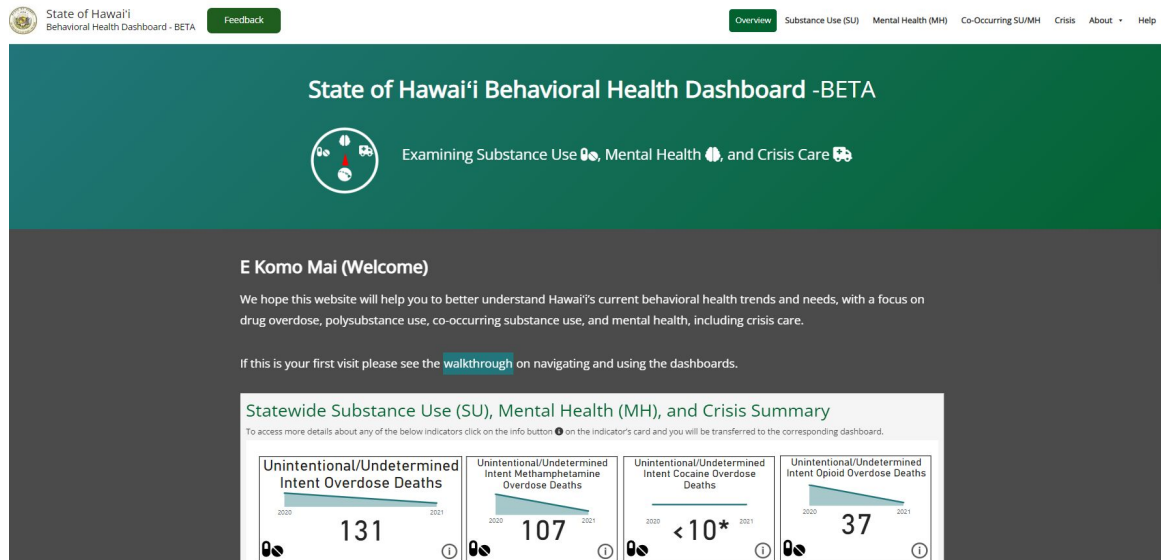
State of Hawai'i
Behavioral Health Dashboard - BETA

Feedback

Overview Substance Use (SU) Mental Health (MH) Co-Occurring SU/MH Crisis About Help

State of Hawaiʻi Behavioral Health Dashboard -BETA

Examining Substance Use, Mental Health, and Crisis Care

E Komo Mai (Welcome)

We hope this website will help you to better understand Hawai'i's current behavioral health trends and needs, with a focus on drug overdose, polysubstance use, co-occurring substance use, and mental health, including crisis care.

If this is your first visit please see the walkthrough on navigating and using the dashboards.

Statewide Substance Use (SU), Mental Health (MH), and Crisis Summary

To access more details about any of the below indicators click on the info button on the indicator's card and you will be transferred to the corresponding dashboard.

Unintentional/Undetermined Intent Overdose Deaths
2020 2021
131

Unintentional/Undetermined Intent Methamphetamine Overdose Deaths
2020 2021
107

Unintentional/Undetermined Intent Cocaine Overdose Deaths
2020 2021
<10*

Unintentional/Undetermined Intent Opioid Overdose Deaths
2020 2021
37